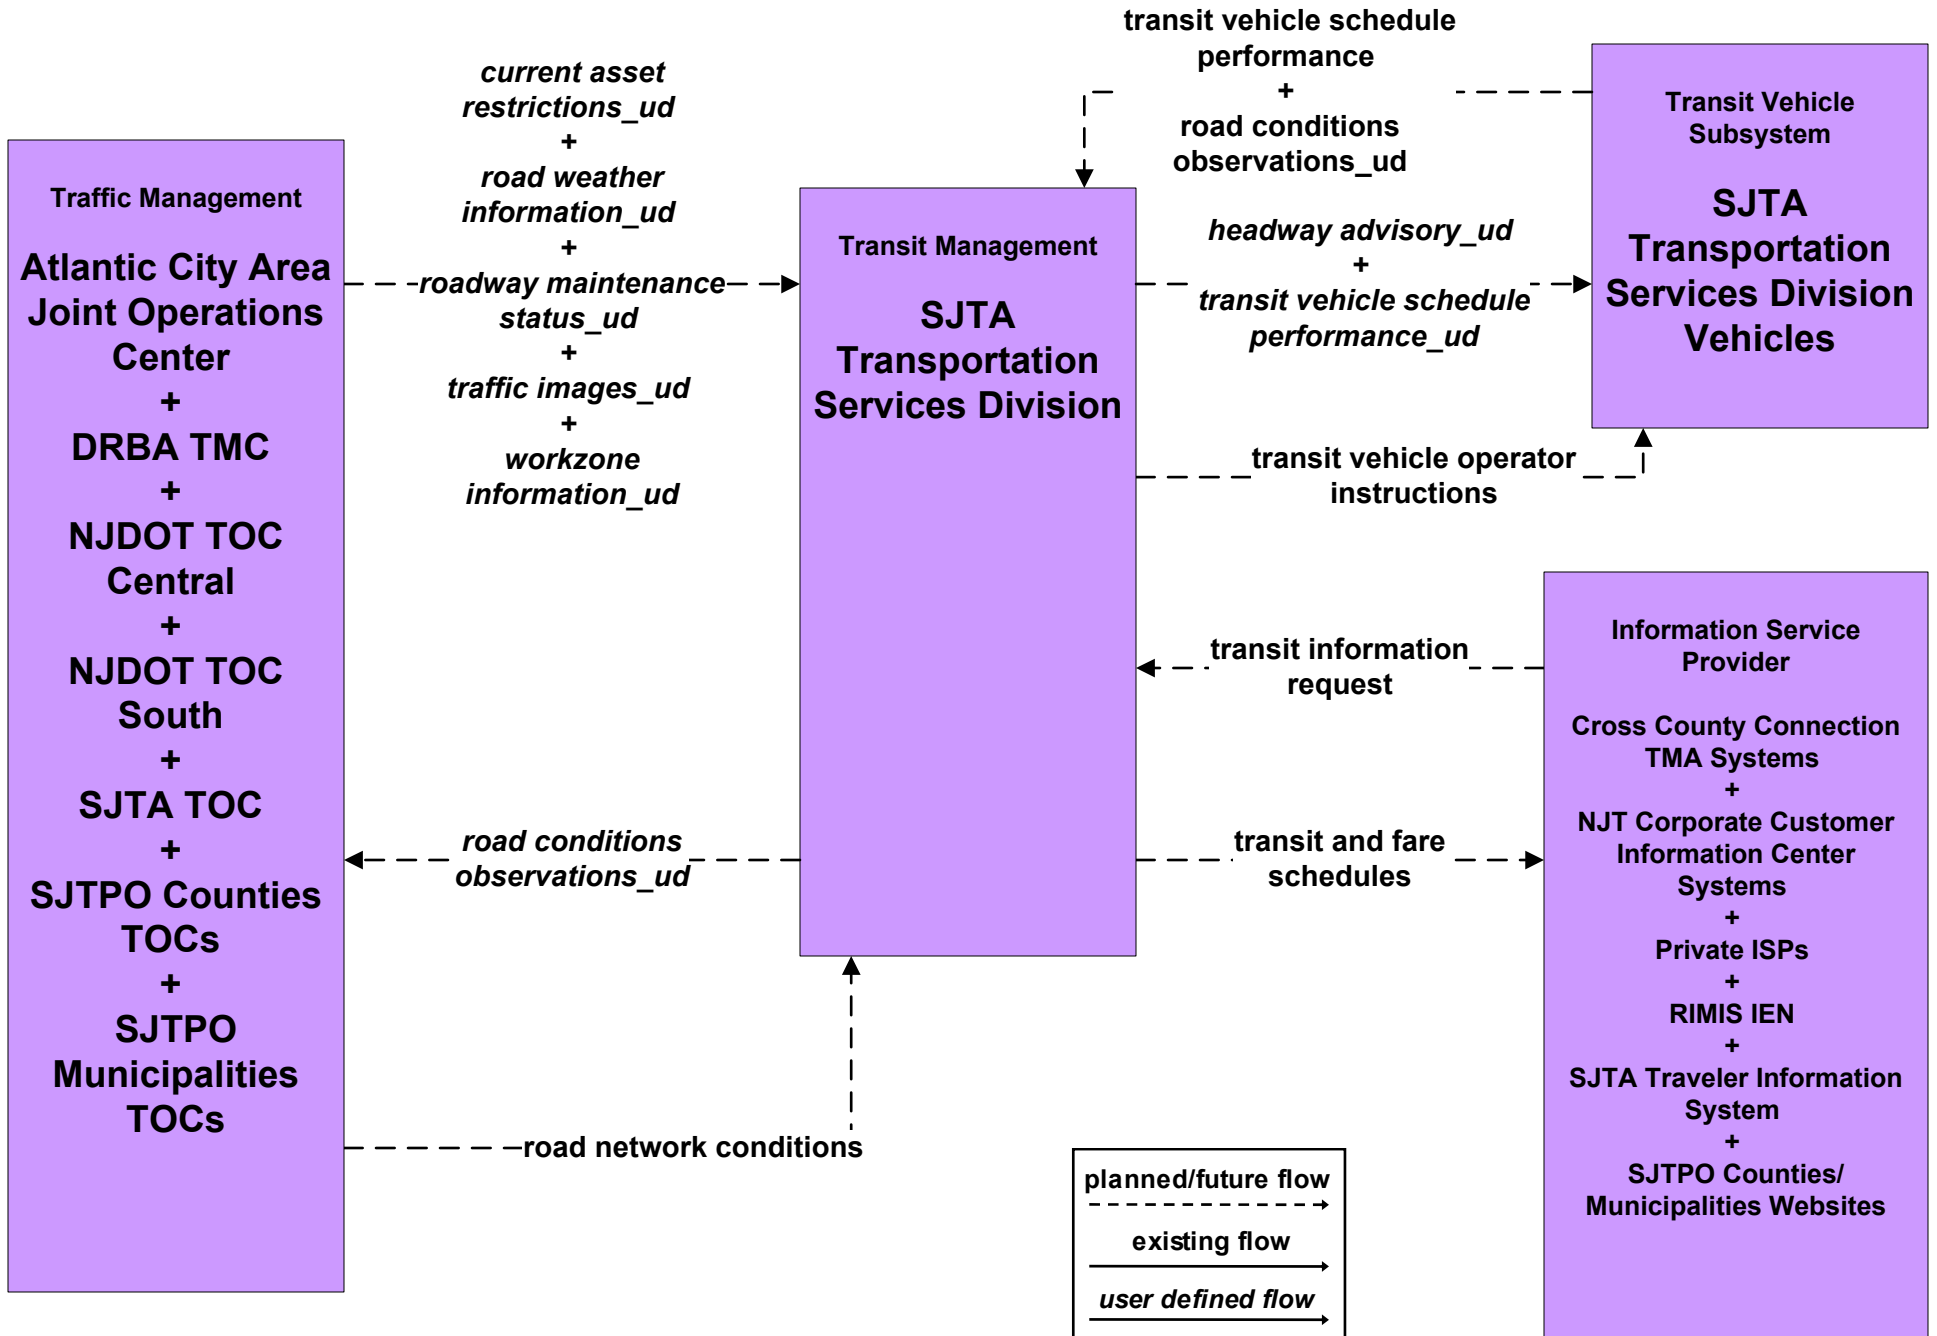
Traffic Management

Atlantic City Area Joint Operations Center
+
DRBA TMC
+
NJDOT TOC Central
+
NJDOT TOC South
+
SJTA TOC
+
SJTPO Counties TOCs
+
SJTPO Municipalities TOCs

current asset restrictions_ud
+
road weather information_ud
+
roadway maintenance status_ud
+
traffic images_ud
+
workzone information_ud

road conditions observations_ud

road network conditions

Transit Management

SJTA Transportation Services Division

transit vehicle schedule performance
+
road conditions observations_ud

headway advisory_ud
+
transit vehicle schedule performance_ud

transit vehicle operator instructions

Transit Vehicle Subsystem

SJTA Transportation Services Division Vehicles

transit information request

transit and fare schedules

Information Service Provider

Cross County Connection TMA Systems
+
NJT Corporate Customer Information Center Systems
+
Private ISPs
+
RIMIS IEN
+
SJTA Traveler Information System
+
SJTPO Counties/ Municipalities Websites

planned/future flow
existing flow
user defined flow